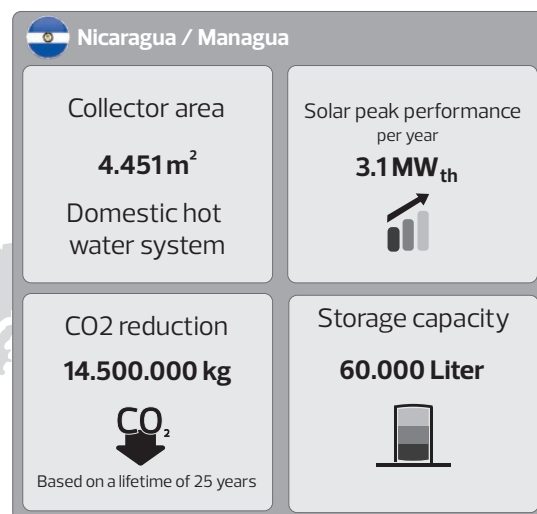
Nicaragua / Managua

Collector area

4.451 $m^2$

Domestic hot water system

Solar peak performance per year

3.1 $MW_{th}$

CO2 reduction

14.500.000 kg

$CO_2$

Based on a lifetime of 25 years

Storage capacity

60.000 Liter